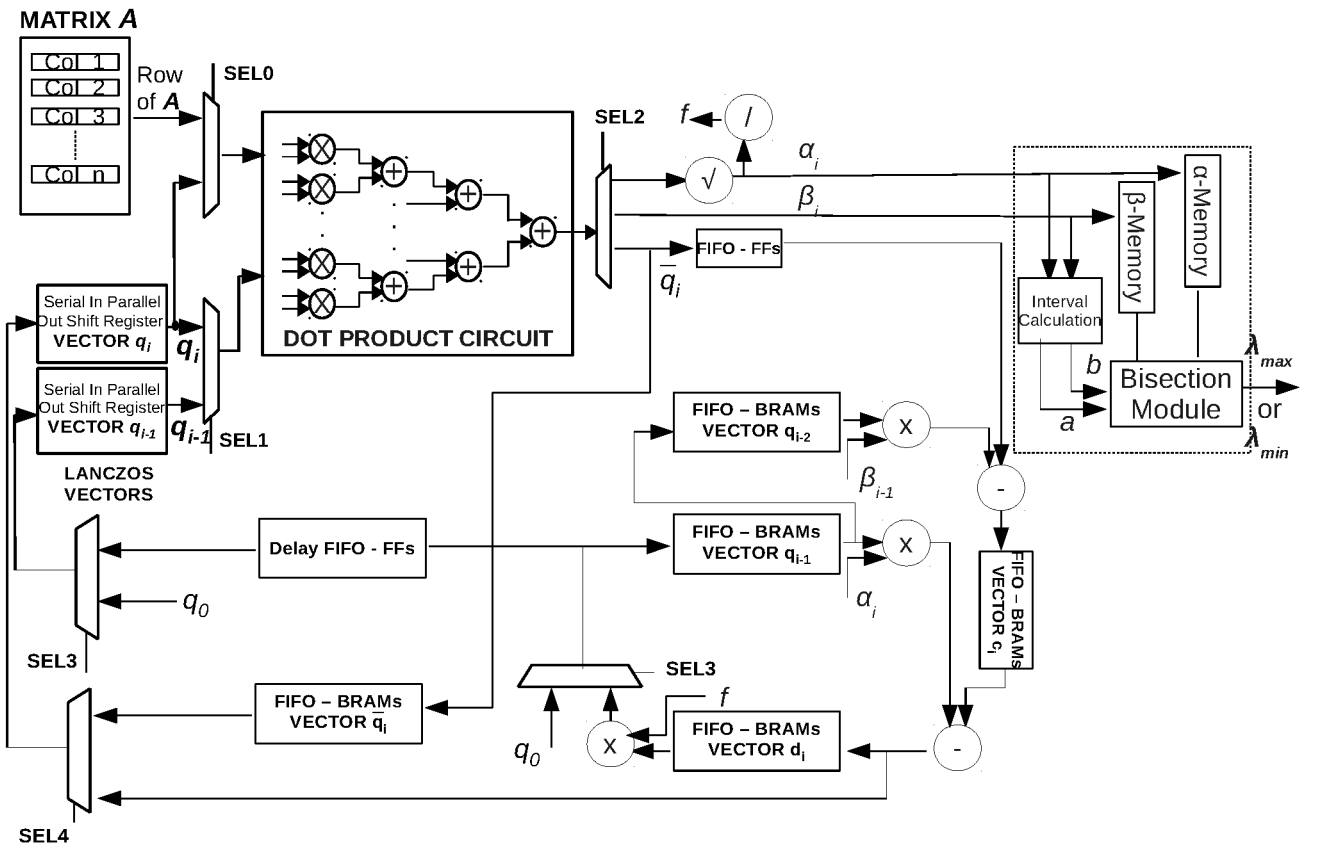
MATRIX $\boldsymbol{A}$

Col 1
Col 2
Col 3
Col n

Row of $\boldsymbol{A}$

SEL0

DOT PRODUCT CIRCUIT

SEL2

$f$

/

$\alpha_i$

√

$\beta_i$

FIFO - FFs

$\bar{q}_i$

β-Memory

α-Memory

Interval Calculation

$b$

$a$

Bisection Module

$\lambda_{max}$
or
$\lambda_{min}$

Serial In Parallel Out Shift Register VECTOR $q_i$

$q_i$

Serial In Parallel Out Shift Register VECTOR $q_{i-1}$

$q_{i-1}$

SEL1

LANCZOS VECTORS

FIFO – BRAMs VECTOR $q_{i-2}$

x

$\beta_{i-1}$

-

Delay FIFO - FFs

FIFO – BRAMs VECTOR $q_{i-1}$

x

$\alpha_i$

FIFO – BRAMs VECTOR $c_i$

$q_0$

SEL3

SEL3

$f$

FIFO – BRAMs VECTOR $\bar{q}_i$

$q_0$

x

FIFO – BRAMs VECTOR $d_i$

-

SEL4